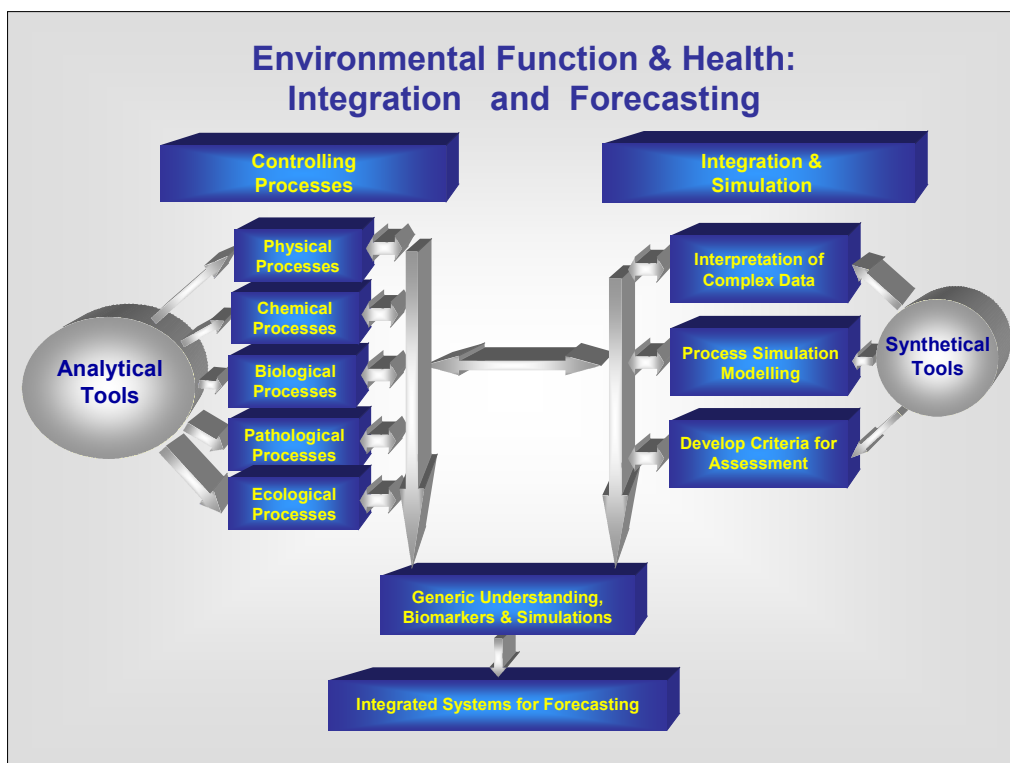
Environmental Function & Health:
Integration and Forecasting

Controlling Processes

Integration & Simulation

Physical Processes

Chemical Processes

Biological Processes

Pathological Processes

Ecological Processes

Analytical Tools

Interpretation of Complex Data

Process Simulation Modelling

Develop Criteria for Assessment

Synthetical Tools

Generic Understanding, Biomarkers & Simulations

Integrated Systems for Forecasting